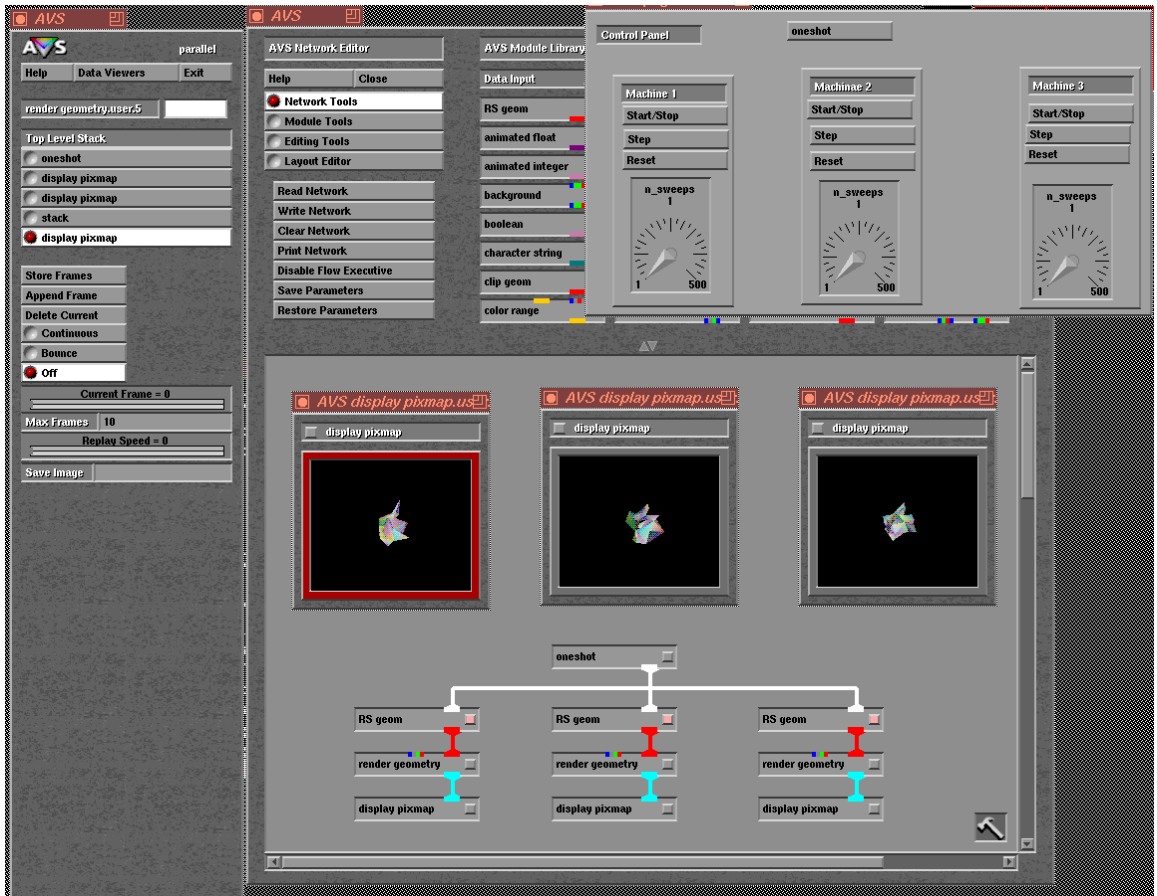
AVS

AVS parallel

Help Data Viewers Exit

render geometry.user.5

Top Level Stack

oneshot

display pixmap

display pixmap

stack

display pixmap

Store Frames

Append Frame

Delete Current

Continuous

Bounce

Off

Current Frame = 0

Max Frames 10

Replay Speed = 0

Save Image

AVS

AVS Network Editor

Help Close

Network Tools

Module Tools

Editing Tools

Layout Editor

Read Network

Write Network

Clear Network

Print Network

Disable Flow Executive

Save Parameters

Restore Parameters

AVS Module Library

Data Input

RS geom

animated float

animated integer

background

boolean

character string

clip geom

color range

Control Panel

oneshot

Machine 1

Start/Stop

Step

Reset

n_sweeps
1

1 500

Machinae 2

Start/Stop

Step

Reset

n_sweeps
1

1 500

Machine 3

Start/Stop

Step

Reset

n_sweeps
1

1 500

AVS display pixmap.us

display pixmap

AVS display pixmap.us

display pixmap

AVS display pixmap.us

display pixmap

oneshot

RS geom

render geometry

display pixmap

RS geom

render geometry

display pixmap

RS geom

render geometry

display pixmap